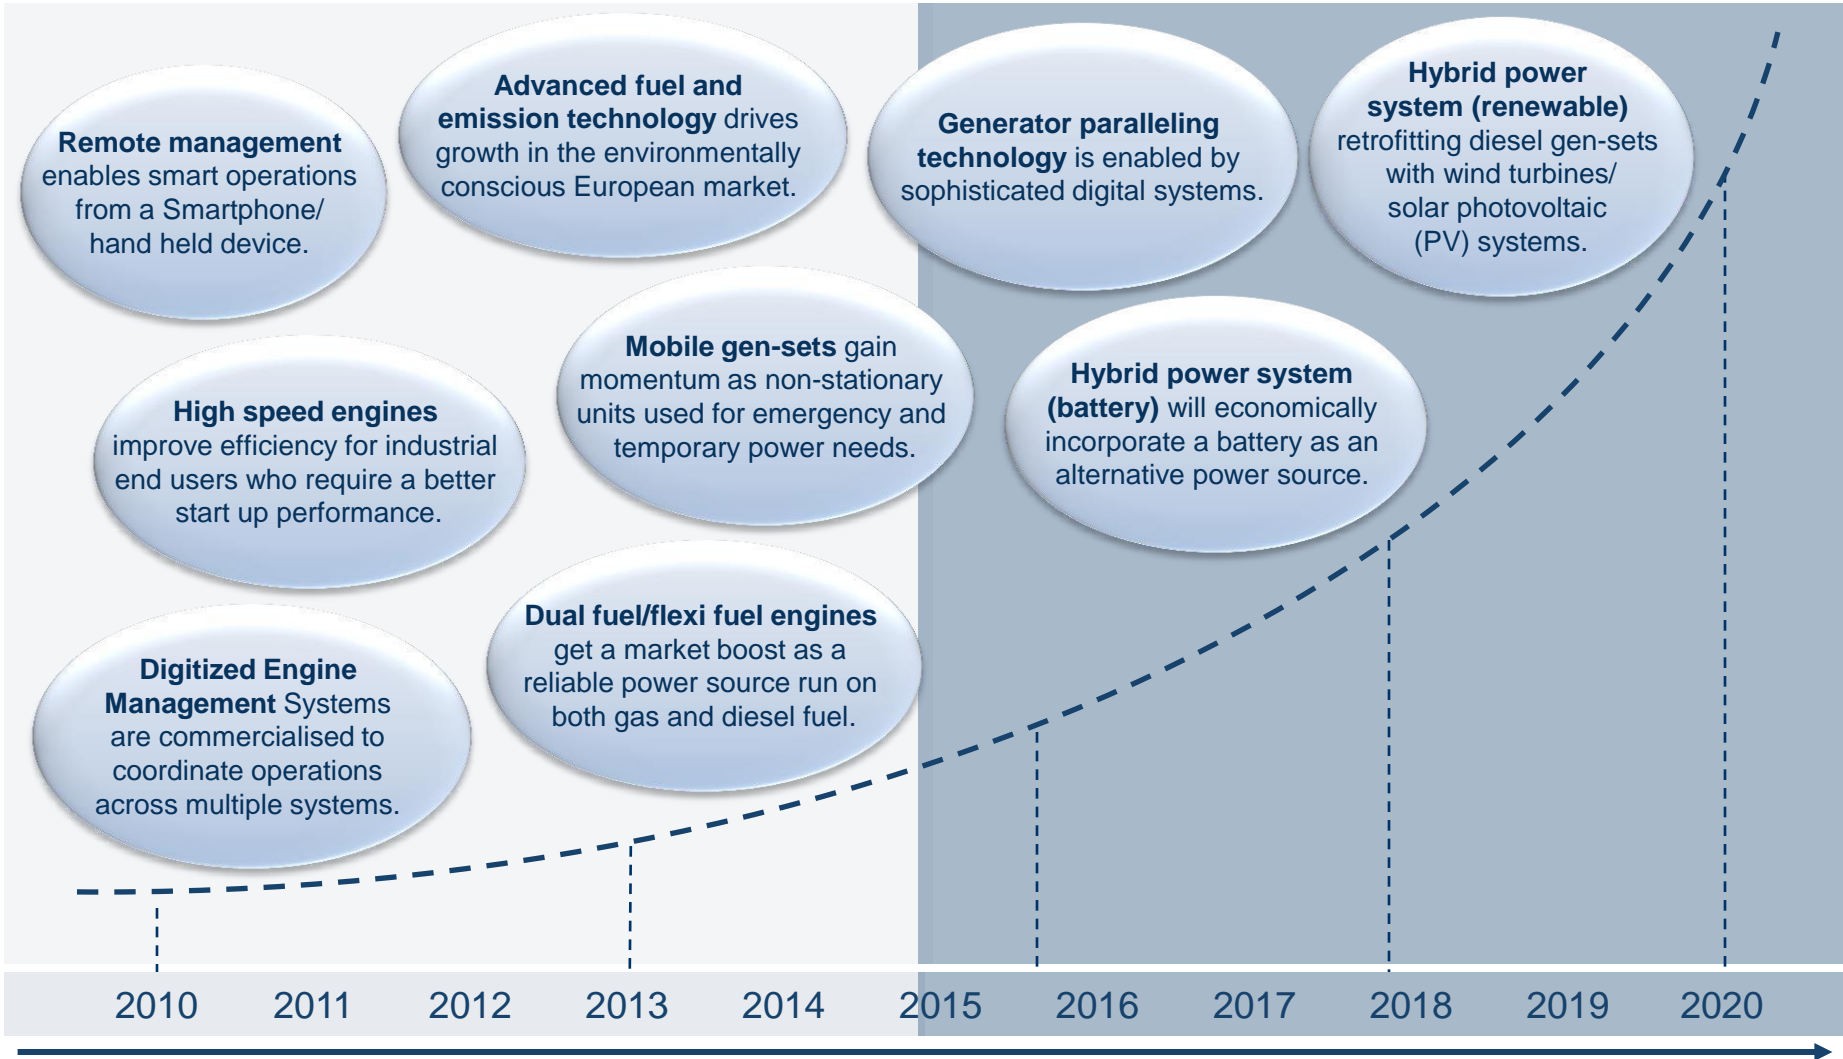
Remote management enables smart operations from a Smartphone/ hand held device.

Advanced fuel and emission technology drives growth in the environmentally conscious European market.

Generator paralleling technology is enabled by sophisticated digital systems.

Hybrid power system (renewable) retrofitting diesel gen-sets with wind turbines/ solar photovoltaic (PV) systems.

High speed engines improve efficiency for industrial end users who require a better start up performance.

Mobile gen-sets gain momentum as non-stationary units used for emergency and temporary power needs.

Hybrid power system (battery) will economically incorporate a battery as an alternative power source.

Digitized Engine Management Systems are commercialised to coordinate operations across multiple systems.

Dual fuel/flexi fuel engines get a market boost as a reliable power source run on both gas and diesel fuel.

2010 2011 2012 2013 2014 2015 2016 2017 2018 2019 2020